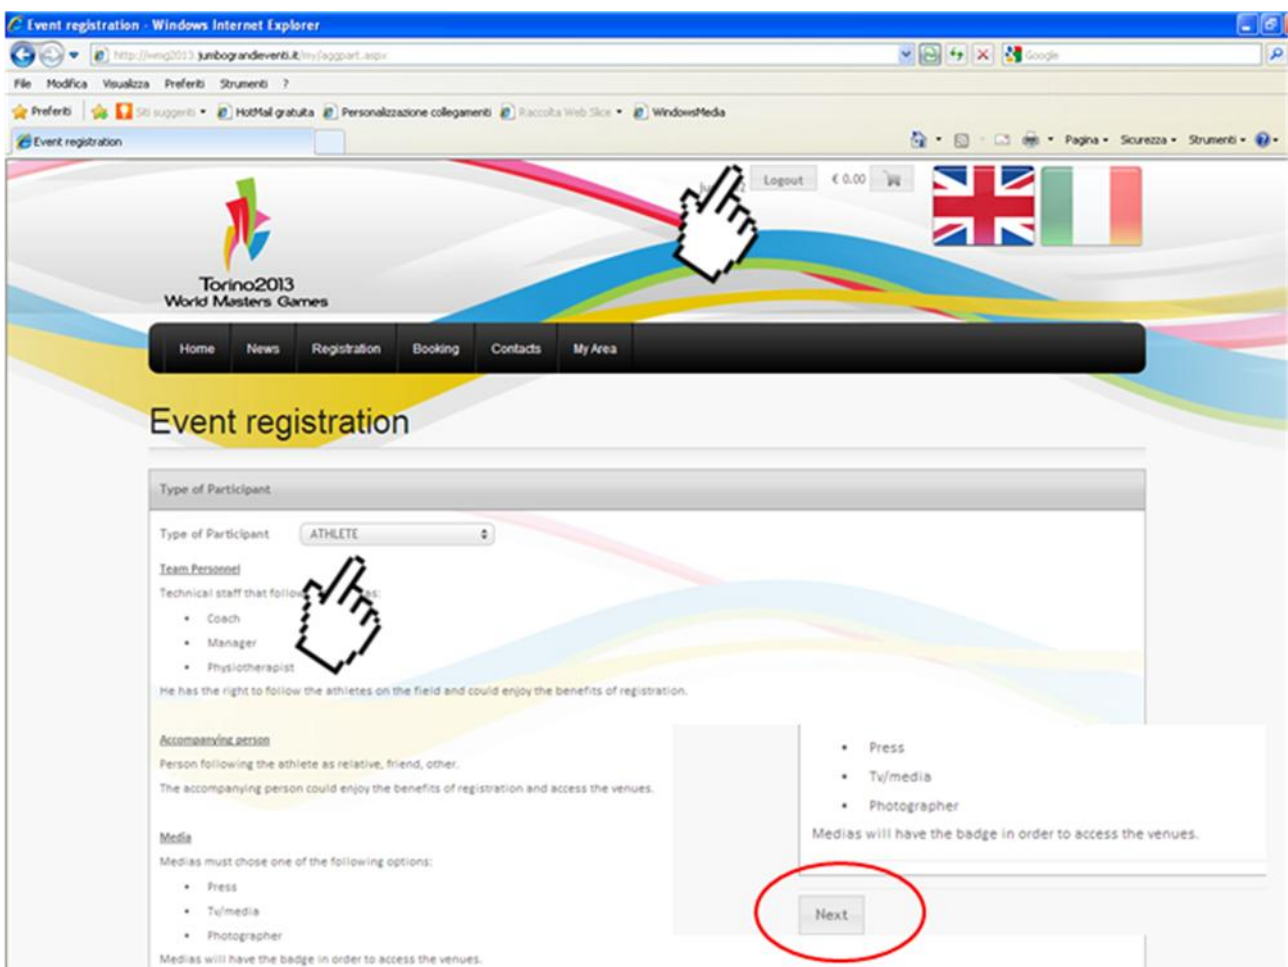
Event registration - Windows Internet Explorer

http://wmg2013.jumbograndieventi.it/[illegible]/aggpart.aspx

Google

File Modifica Visualizza Preferiti Strumenti ?

Preferiti Siti suggeriti HotMail gratuita Personalizzazione collegamenti Raccolta Web Slice WindowsMedia

Event registration

Pagina Sicurezza Strumenti

Logout € 0.00

Torino2013
World Masters Games

Home News Registration Booking Contacts My Area

Event registration

Type of Participant

Type of Participant ATHLETE

Team Personnel

Technical staff that follo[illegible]s:

• Coach
• Manager
• Physiotherapist

He has the right to follow the athletes on the field and could enjoy the benefits of registration.

Accompanying person

Person following the athlete as relative, friend, other.

The accompanying person could enjoy the benefits of registration and access the venues.

Media

Medias must chose one of the following options:

• Press
• Tv/media
• Photographer

Medias will have the badge in order to access the venues.

• Press
• Tv/media
• Photographer

Medias will have the badge in order to access the venues.

Next